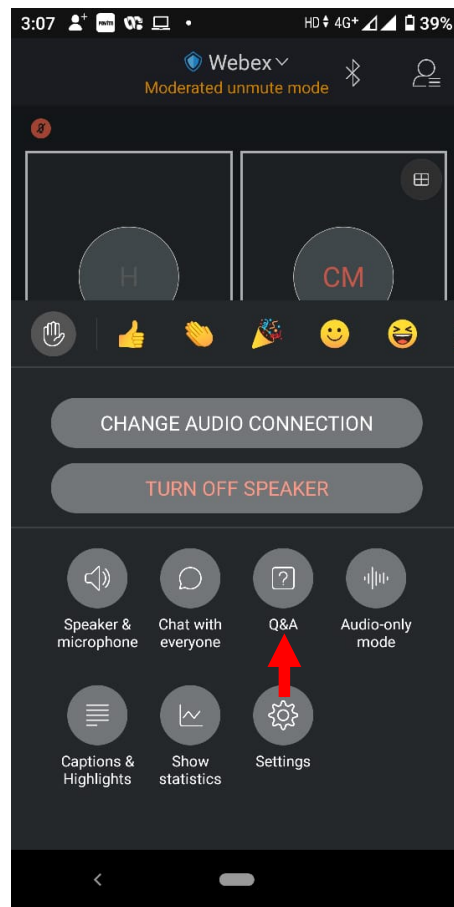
3:07 HD 4G+ 39%

Webex

Moderated unmute mode

H

CM

CHANGE AUDIO CONNECTION

TURN OFF SPEAKER

Speaker & microphone

Chat with everyone

Q&A

Audio-only mode

Captions & Highlights

Show statistics

Settings